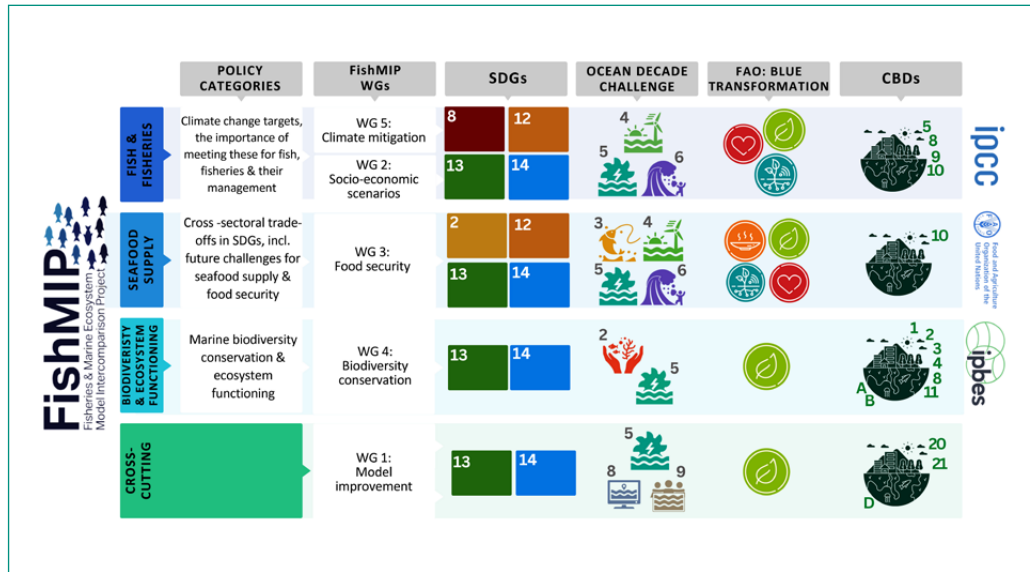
FishMIP
Fisheries & Marine Ecosystem Model Intercomparison Project

| POLICY CATEGORIES | | FishMIP WGs | SDGs | OCEAN DECADE CHALLENGE | FAO: BLUE TRANSFORMATION | CBDs | |
|---|---|---|---|---|---|---|---|
| FISH & FISHERIES | Climate change targets, the importance of meeting these for fish, fisheries & their management | WG 5: Climate mitigation; WG 2: Socio-economic scenarios | 8, 12, 13, 14 | 4, 5, 6 | | 5, 8, 9, 10 | ipcc |
| SEAFOOD SUPPLY | Cross -sectoral trade-offs in SDGs, incl. future challenges for seafood supply & food security | WG 3: Food security | 2, 12, 13, 14 | 3, 4, 5, 6 | | 10 | Food and Agriculture Organization of the United Nations |
| BIODIVERSITY & ECOSYSTEM FUNCTIONING | Marine biodiversity conservation & ecosystem functioning | WG 4: Biodiversity conservation | 13, 14 | 2, 5 | | 1, 2, 3, 4, 8, 11, A, B | ipbes |
| CROSS-CUTTING | | WG 1: Model improvement | 13, 14 | 5, 8, 9 | | 20, 21, D | |